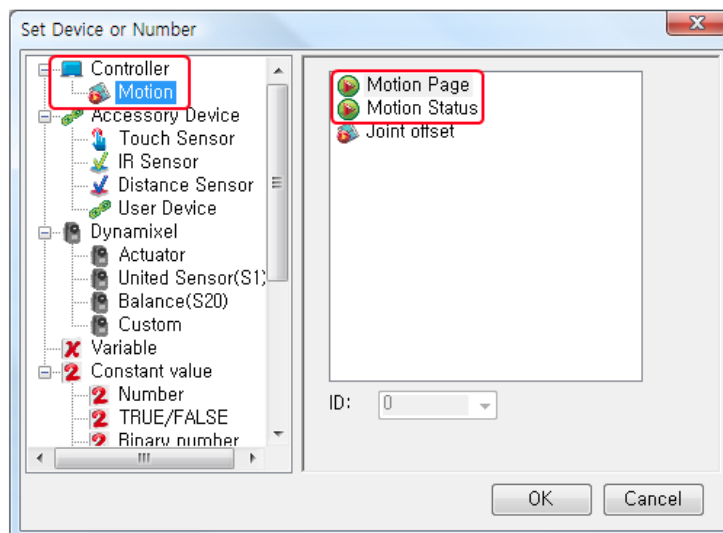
Set Device or Number

Controller
Motion
Accessory Device
Touch Sensor
IR Sensor
Distance Sensor
User Device
Dynamixel
Actuator
United Sensor(S1)
Balance(S20)
Custom
Variable
Constant value
Number
TRUE/FALSE
Binary number

Motion Page
Motion Status
Joint offset

ID: 0

OK
Cancel